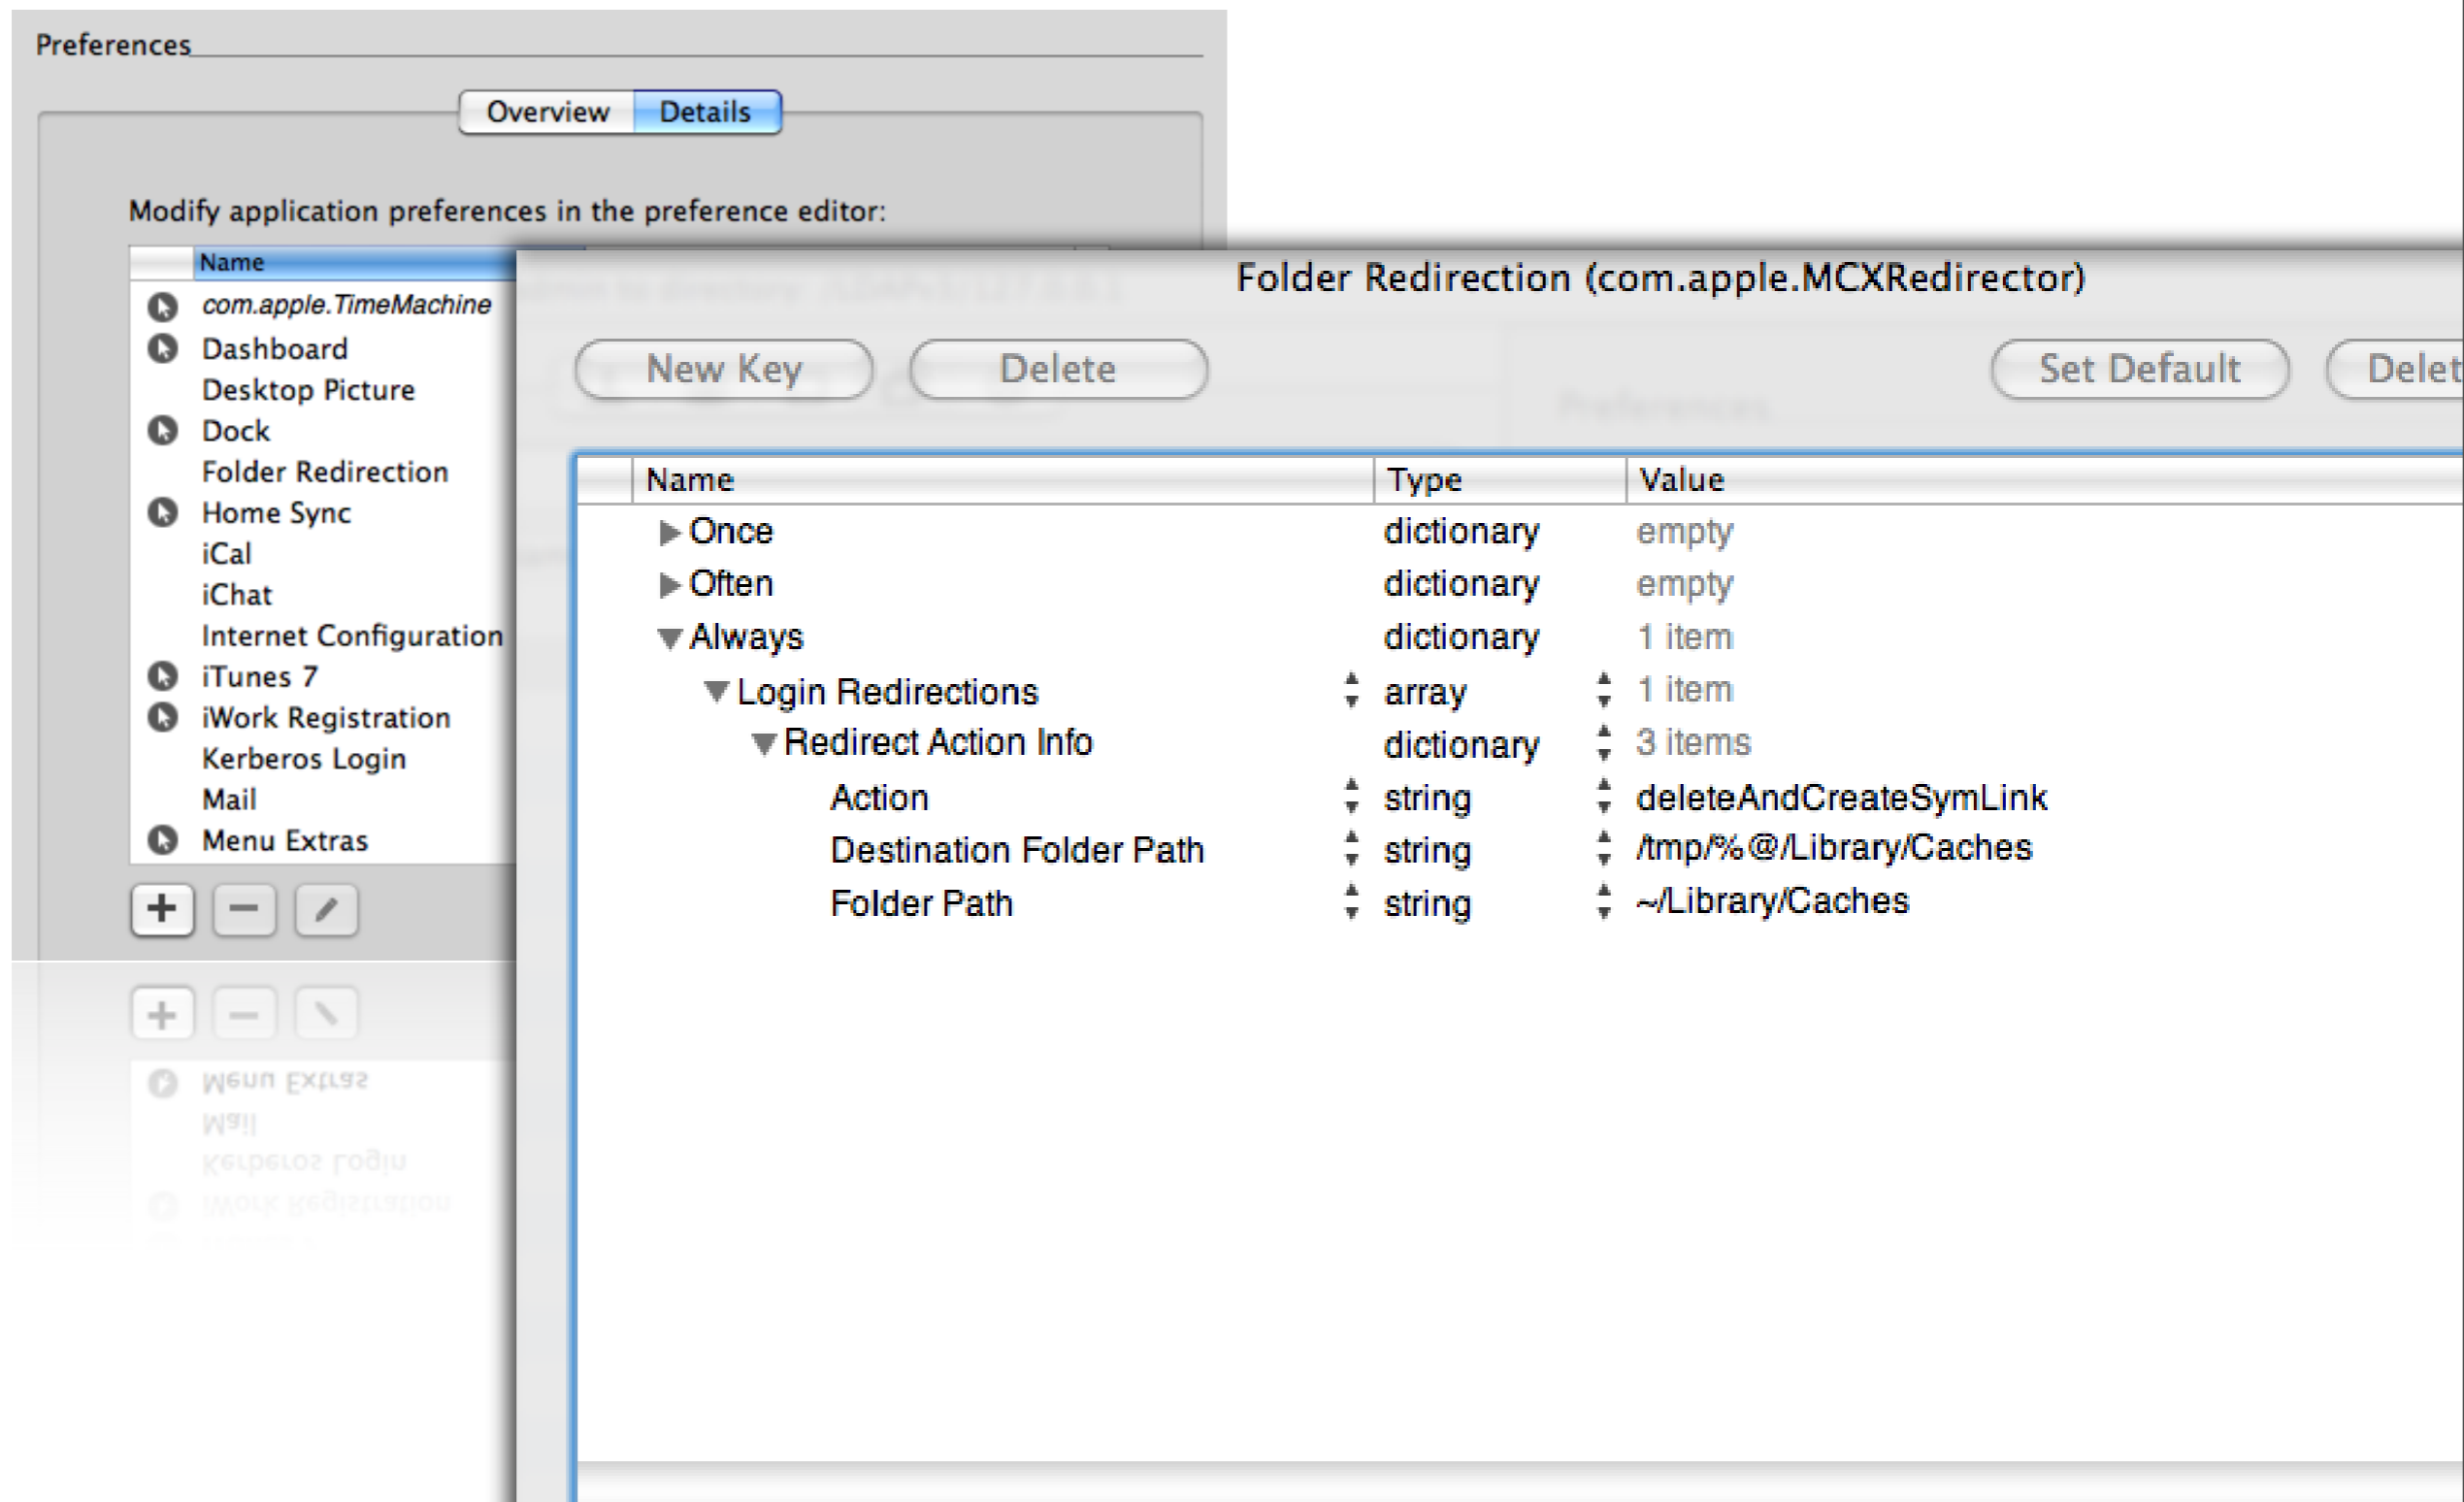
Preferences

Overview Details

Modify application preferences in the preference editor:

Name
com.apple.TimeMachine
Dashboard
Desktop Picture
Dock
Folder Redirection
Home Sync
iCal
iChat
Internet Configuration
iTunes 7
iWork Registration
Kerberos Login
Mail
Menu Extras

Folder Redirection (com.apple.MCXRedirector)

New Key Delete Set Default Delet

| Name | Type | Value |
|---|---|---|
| Once | dictionary | empty |
| Often | dictionary | empty |
| Always | dictionary | 1 item |
| Login Redirections | array | 1 item |
| Redirect Action Info | dictionary | 3 items |
| Action | string | deleteAndCreateSymLink |
| Destination Folder Path | string | /tmp/%@/Library/Caches |
| Folder Path | string | ~/Library/Caches |